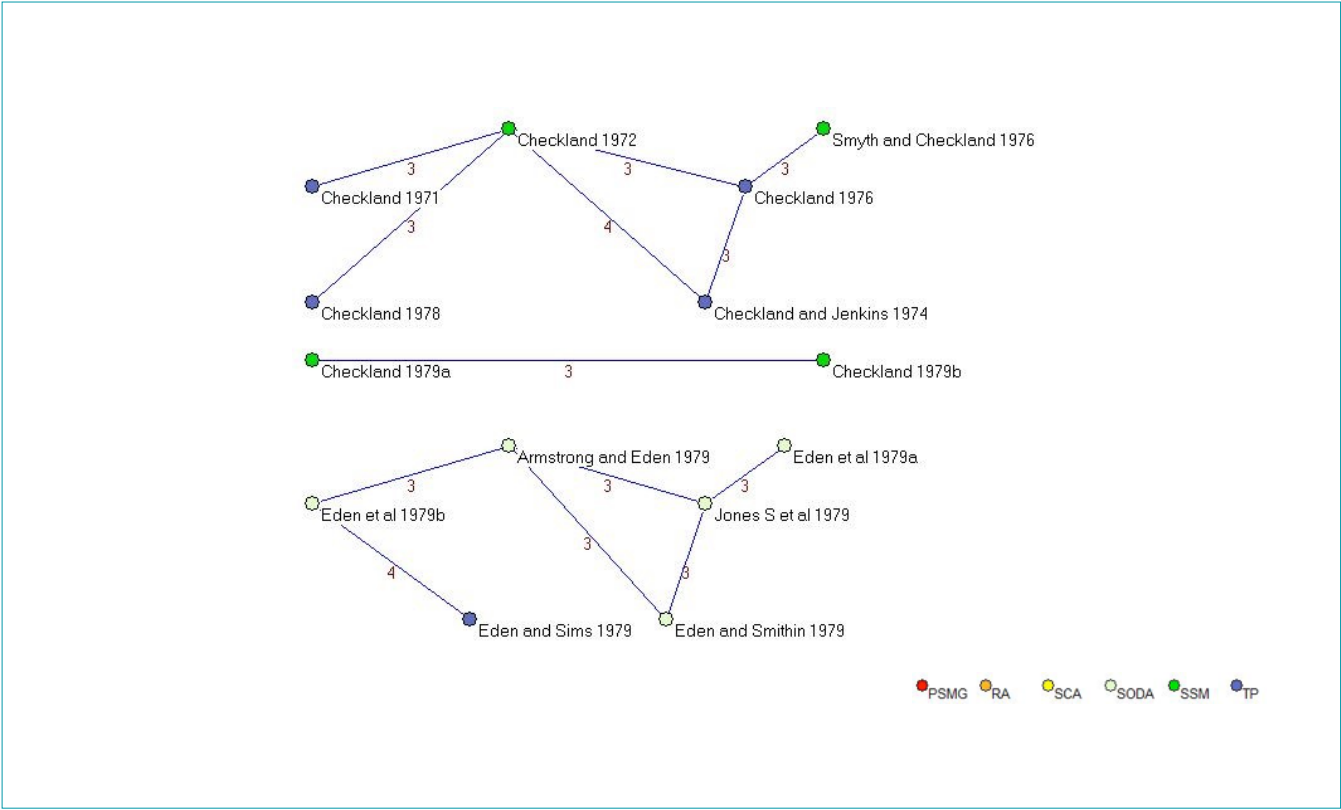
Checkland 1972

Smyth and Checkland 1976

3

3

3

Checkland 1971

Checkland 1976

3

4

3

Checkland 1978

Checkland and Jenkins 1974

Checkland 1979a

3

Checkland 1979b

Armstrong and Eden 1979

Eden et al 1979a

3

3

3

Eden et al 1979b

Jones S et al 1979

3

4

3

Eden and Sims 1979

Eden and Smithin 1979

PSMG RA SCA SODA SSM TP